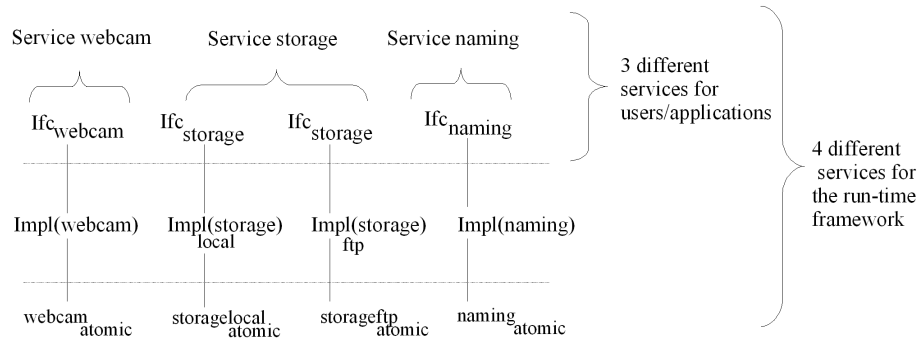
Service webcam

Service storage

Service naming

3 different services for users/applications

4 different services for the run-time framework

$\text{Ifc}_{\text{webcam}}$

$\text{Ifc}_{\text{storage}}$

$\text{Ifc}_{\text{storage}}$

$\text{Ifc}_{\text{naming}}$

Impl(webcam)

$\text{Impl(storage)}_{\text{local}}$

$\text{Impl(storage)}_{\text{ftp}}$

Impl(naming)

$\text{webcam}_{\text{atomic}}$

$\text{storagelocal}_{\text{atomic}}$

$\text{storageftp}_{\text{atomic}}$

$\text{naming}_{\text{atomic}}$